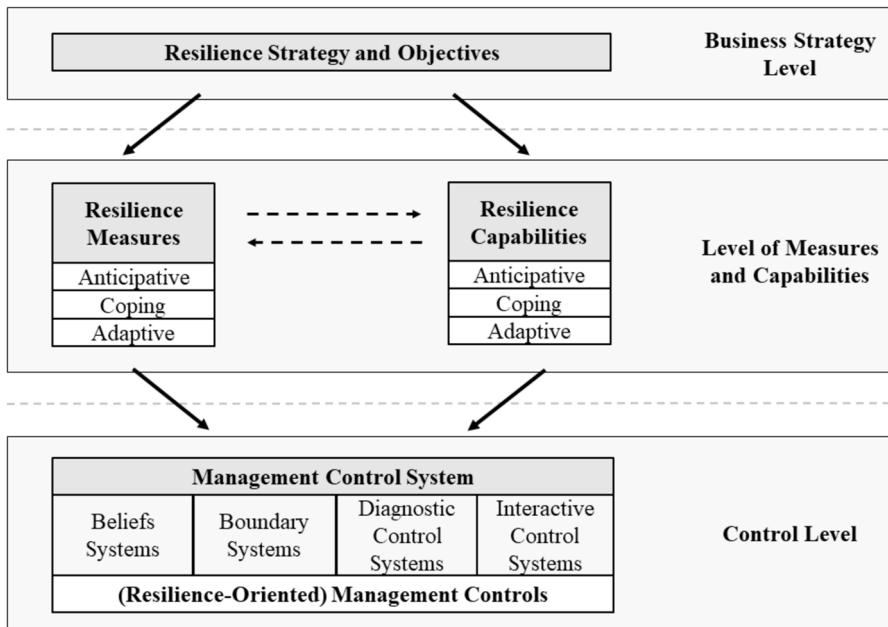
Resilience Strategy and Objectives

Business Strategy Level

Resilience Measures

Anticipative

Coping

Adaptive

Resilience Capabilities

Anticipative

Coping

Adaptive

Level of Measures and Capabilities

Management Control System

| Beliefs Systems | Boundary Systems | Diagnostic Control Systems | Interactive Control Systems |
|---|---|---|---|

(Resilience-Oriented) Management Controls

Control Level